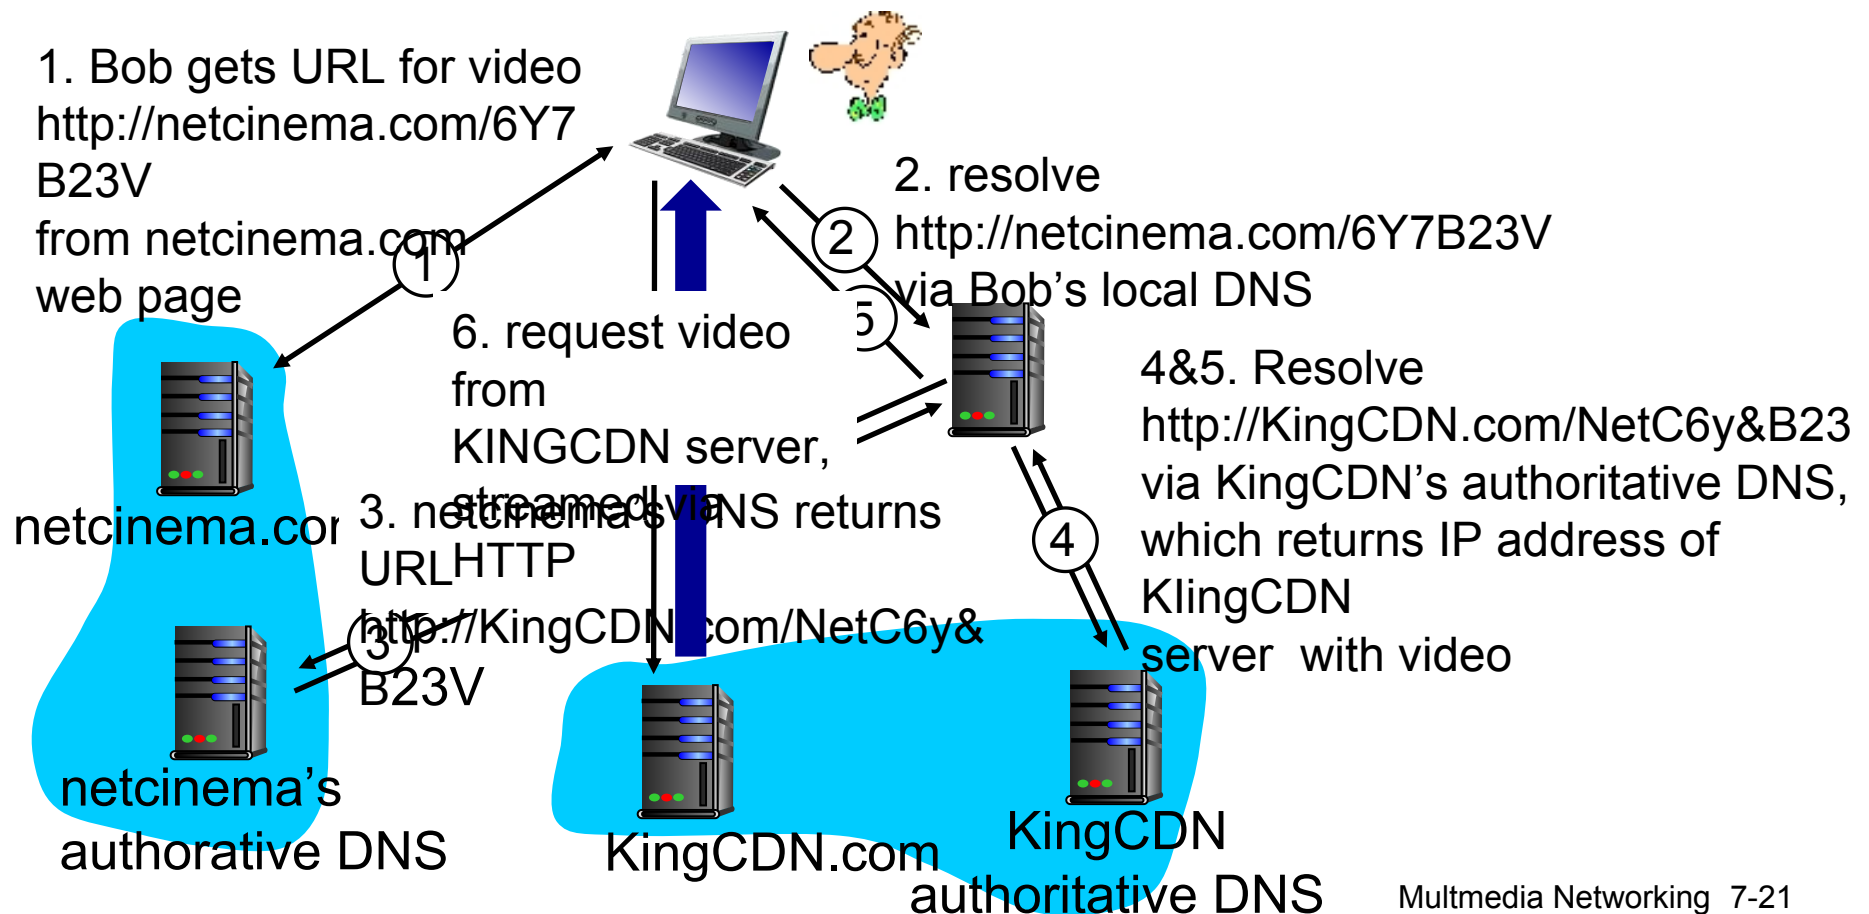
1. Bob gets URL for video http://netcinema.com/6Y7B23V from netcinema.com web page

1

2. resolve http://netcinema.com/6Y7B23V via Bob's local DNS

2

5

6. request video from KINGCDN server, streamed via HTTP

4&5. Resolve http://KingCDN.com/NetC6y&B23 via KingCDN's authoritative DNS, which returns IP address of KIingCDN server with video

netcinema.com

3. netcinema's DNS returns URL http://KingCDN.com/NetC6y&B23V

3

4

netcinema's authorative DNS

KingCDN.com

KingCDN authoritative DNS

Multmedia Networking 7-21